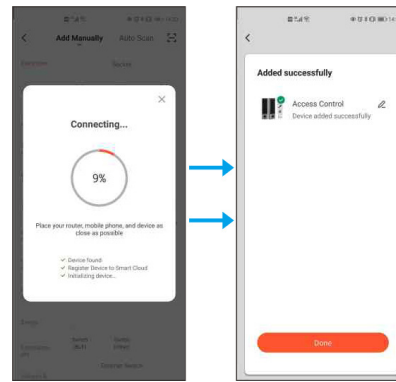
Add Manually

Auto Scan

Connecting...

9%

Place your router, mobile phone, and device as close as possible

Device found

Register Device to Smart Cloud

Initializing device...

Added successfully

Access Control

Device added successfully

Done